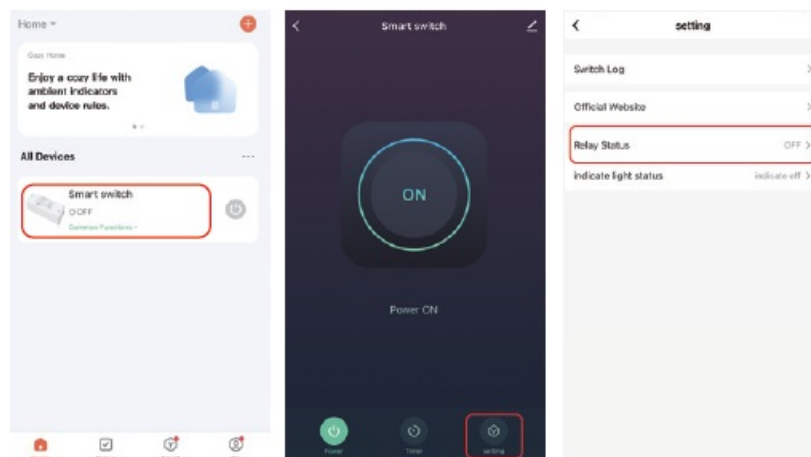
Home ▾

Cozy Home

Enjoy a cozy life with ambient indicators and device rules.

All Devices

···

Smart switch

OFF

Common Functions ›

Smart switch

ON

Power ON

Power

Timer

setting

setting

Switch Log

Official Website

Relay Status

OFF

indicate light status

indicate off